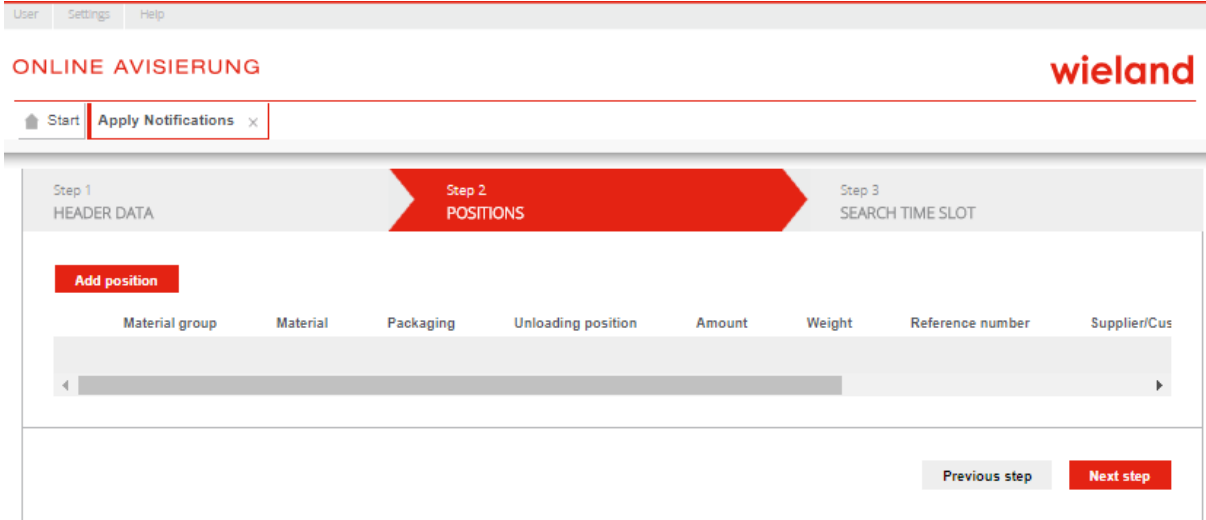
User Settings Help

ONLINE AVISIERUNG

wieland

Start Apply Notifications ×

Step 1
HEADER DATA

Step 2
POSITIONS

Step 3
SEARCH TIME SLOT

Add position

| Material group | Material | Packaging | Unloading position | Amount | Weight | Reference number | Supplier/Cus |
|---|---|---|---|---|---|---|---|
| | | | | | | | |

Previous step

Next step